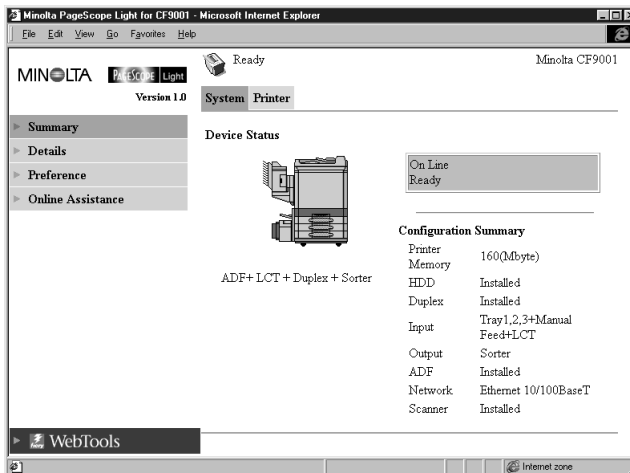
Minolta PageScope Light for CF9001 - Microsoft Internet Explorer

File Edit View Go Favorites Help

MINOLTA PAGESCOPE Light

Version 1.0

Ready

Minolta CF9001

System Printer

Summary

Details

Preference

Online Assistance

Device Status

On Line
Ready

ADF+ LCT + Duplex + Sorter

Configuration Summary

| | |
|---|---|
| Printer Memory | 160(Mbyte) |
| HDD | Installed |
| Duplex | Installed |
| Input | Tray1,2,3+Manual Feed+LCT |
| Output | Sorter |
| ADF | Installed |
| Network | Ethernet 10/100BaseT |
| Scanner | Installed |

WebTools

Internet zone